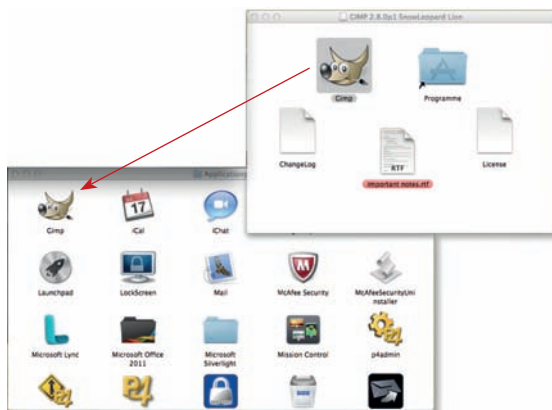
GIMP 2.8.0p1 SnowLeopard Lion

Gimp

Programme

ChangeLog

RTF

important notes.rtf

License

Applications

Gimp

17

iCal

iChat

Launchpad

LockScreen

Mail

McAfee Security

McAfeeSecurityUninstaller

Microsoft Lync

Microsoft Office 2011

Microsoft Silverlight

Mission Control

p4admin